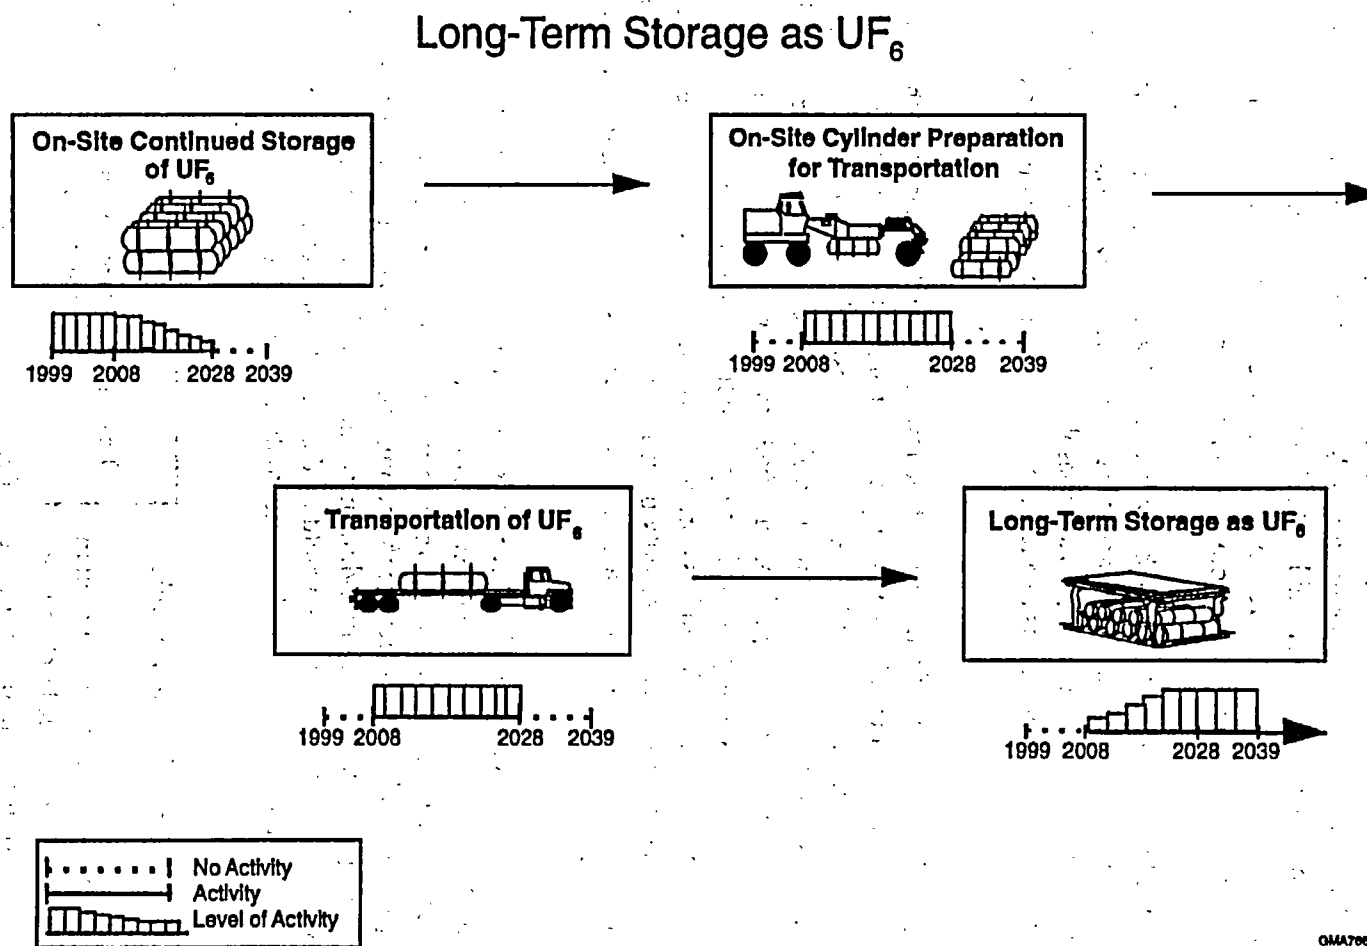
Long-Term Storage as $UF_6$

On-Site Continued Storage of $UF_6$

1999 2008 2028 2039

On-Site Cylinder Preparation for Transportation

1999 2008 2028 2039

Transportation of $UF_6$

1999 2008 2028 2039

Long-Term Storage as $UF_6$

1999 2008 2028 2039

No Activity
Activity
Level of Activity

GMA79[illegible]